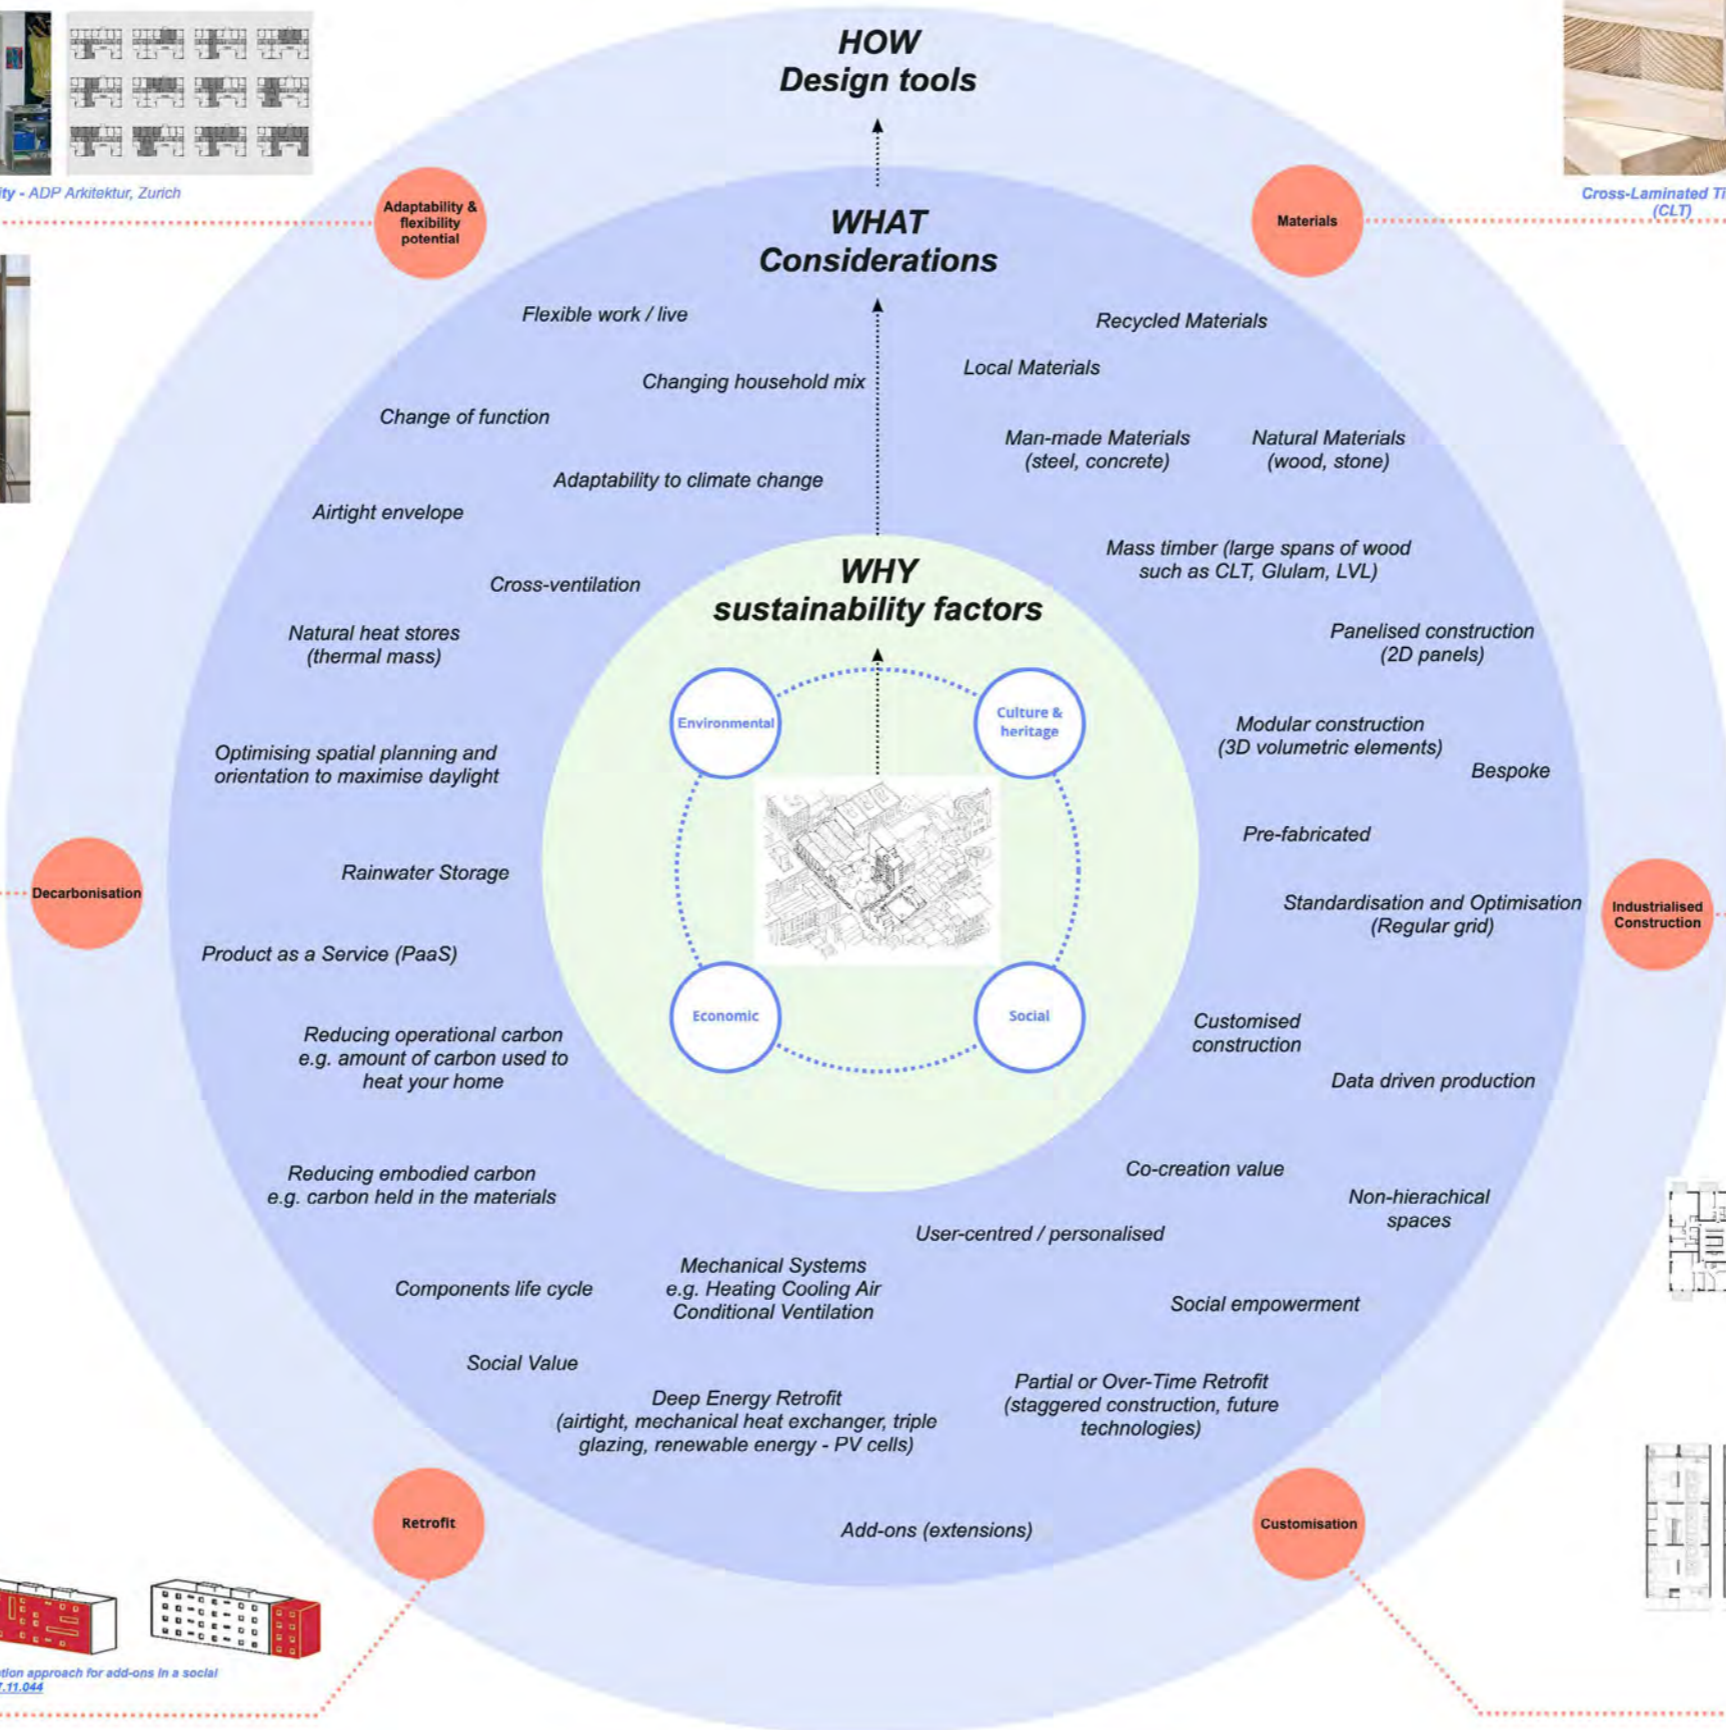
ity - ADP Arkitektur, Zurich

HOW
Design tools

Cross-Laminated Ti
(CLT)

Adaptability & flexibility potential

Materials

WHAT
Considerations

Flexible work / live

Recycled Materials

Changing household mix

Local Materials

Change of function

Man-made Materials (steel, concrete)

Natural Materials (wood, stone)

Adaptability to climate change

Airtight envelope

Mass timber (large spans of wood such as CLT, Glulam, LVL)

Cross-ventilation

WHY
sustainability factors

Natural heat stores (thermal mass)

Panelised construction (2D panels)

Environmental

Culture & heritage

Modular construction (3D volumetric elements)

Optimising spatial planning and orientation to maximise daylight

Bespoke

Pre-fabricated

Rainwater Storage

Decarbonisation

Standardisation and Optimisation (Regular grid)

Industrialised Construction

Product as a Service (PaaS)

Economic

Social

Customised construction

Reducing operational carbon e.g. amount of carbon used to heat your home

Data driven production

Co-creation value

Reducing embodied carbon e.g. carbon held in the materials

Non-hierachical spaces

User-centred / personalised

Mechanical Systems e.g. Heating Cooling Air Conditional Ventilation

Components life cycle

Social empowerment

Social Value

Deep Energy Retrofit (airtight, mechanical heat exchanger, triple glazing, renewable energy - PV cells)

Partial or Over-Time Retrofit (staggered construction, future technologies)

Retrofit

Add-ons (extensions)

Customisation

tion approach for add-ons in a social
7.11.044